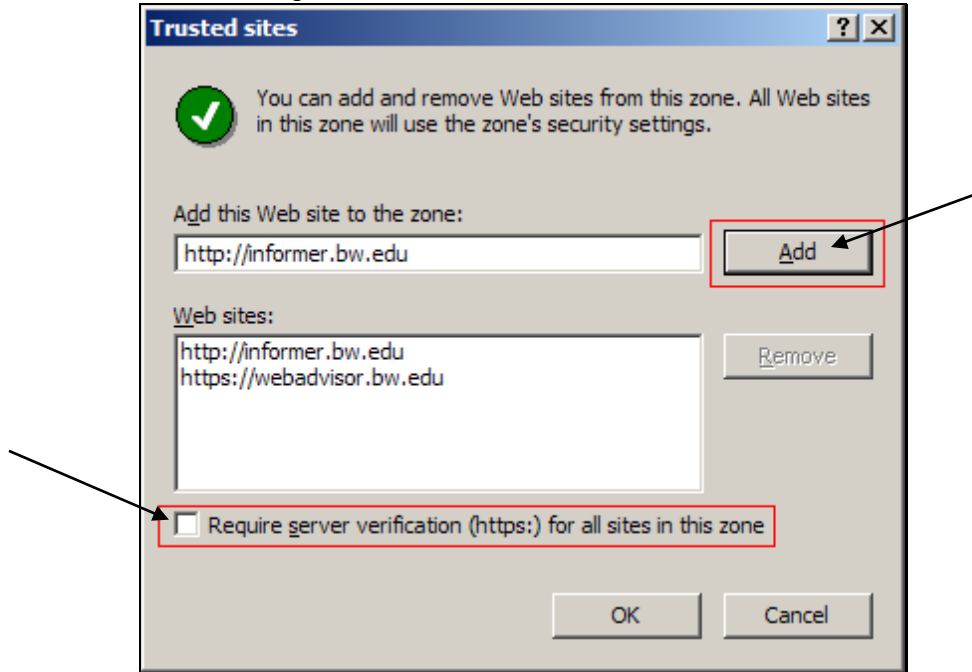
Trusted sites

?

X

You can add and remove Web sites from this zone. All Web sites in this zone will use the zone's security settings.

Add this Web site to the zone:

http://informer.bw.edu

Add

Web sites:

http://informer.bw.edu
https://webadvisor.bw.edu

Remove

Require server verification (https:) for all sites in this zone

OK

Cancel